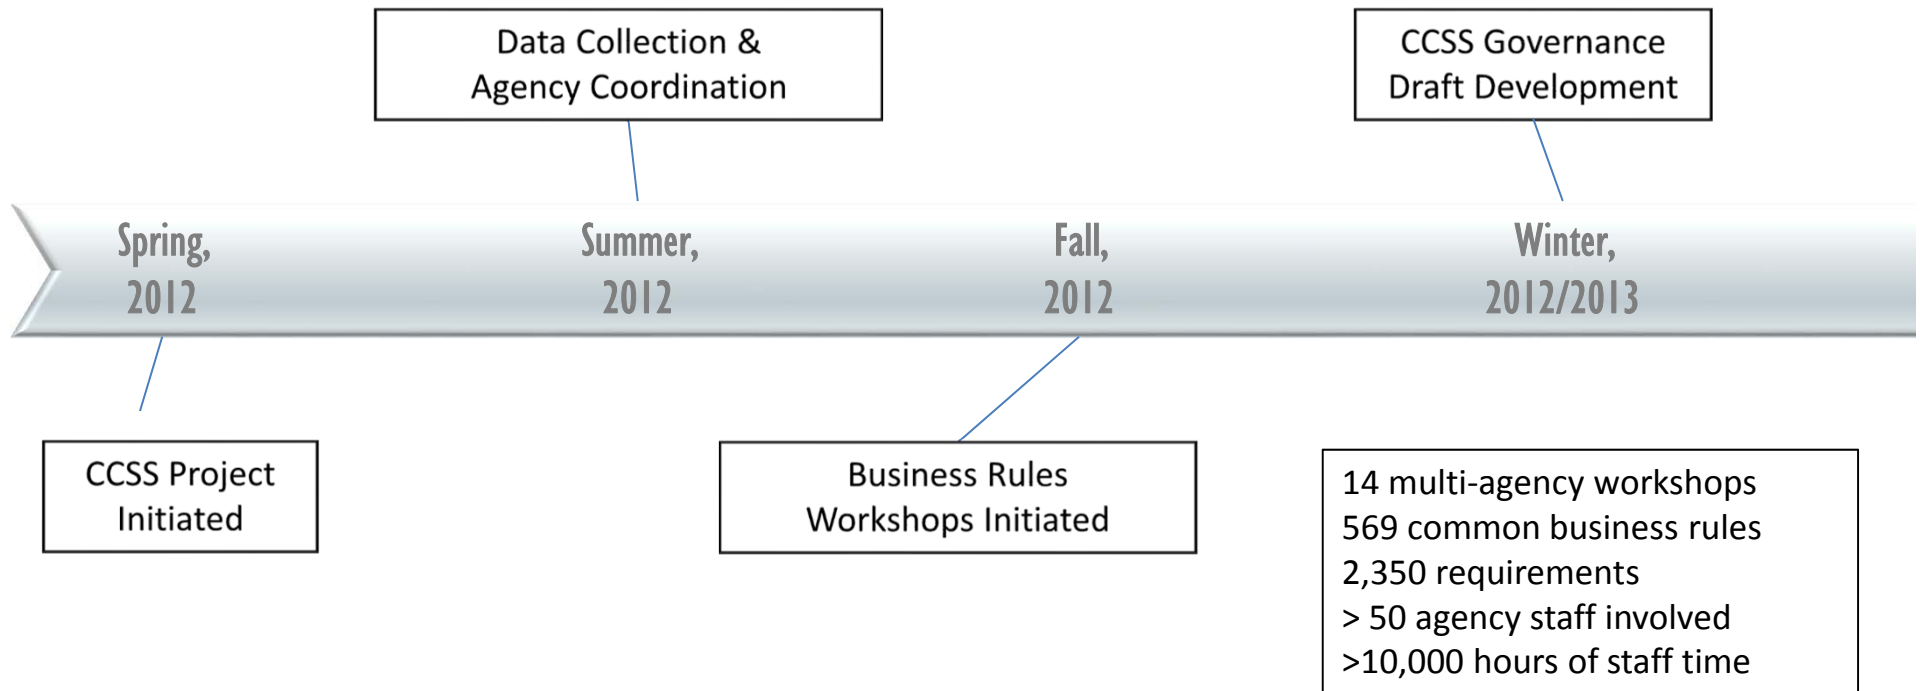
Data Collection & Agency Coordination

CCSS Governance Draft Development

Spring, 2012

Summer, 2012

Fall, 2012

Winter, 2012/2013

CCSS Project Initiated

Business Rules Workshops Initiated

14 multi-agency workshops
569 common business rules
2,350 requirements
> 50 agency staff involved
>10,000 hours of staff time